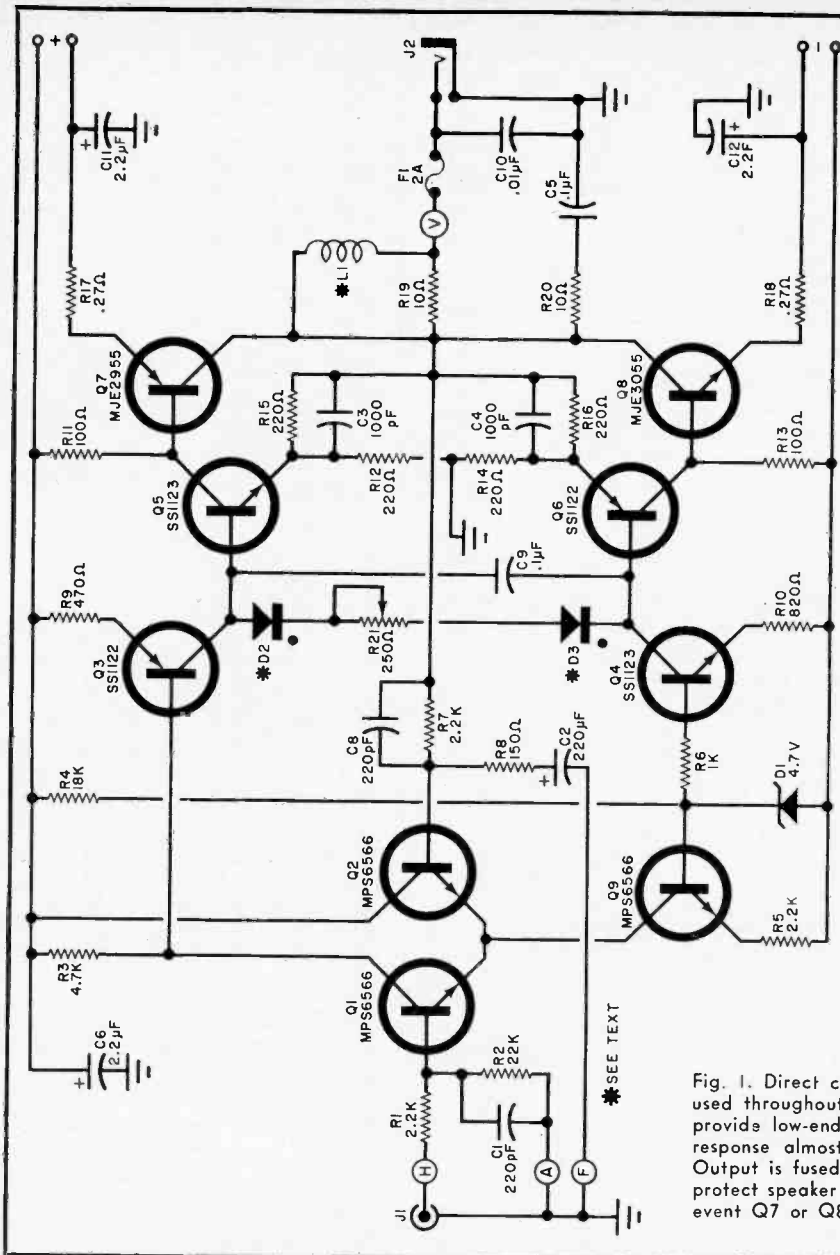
+
J2
C11 2.2µF
+
F1 2A
C10 .01µF
C5 .1µF
C12 2.2F
+
V
L1
R19 10Ω
R20 10Ω
R17 .27Ω
R18 .27Ω
Q7 MJE2955
Q8 MJE3055
R15 220Ω
C3 1000 pF
C4 1000 pF
R16 220Ω
R11 100Ω
R13 100Ω
Q5 SS1123
R12 220Ω
R14 220Ω
Q6 SS1122
C9 .1µF
R9 470Ω
R10 820Ω
Q3 SS1122
D2
R21 250Ω
D3
Q4 SS1123
R7 2.2K
C8 220pF
R8 150Ω
C2 220µF
+
R6 1K
D1 4.7V
R4 18K
Q2 MPS6566
Q9 MPS6566
R5 2.2K
R3 4.7K
Q1 MPS6566
C6 2.2µF
+
R2 22K
SEE TEXT
R1 2.2K
C1 220pF
H
A
F
J1

Fig. 1. Direct c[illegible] used throughout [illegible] provide low-end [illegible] response almost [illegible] Output is fused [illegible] protect speaker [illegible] event Q7 or Q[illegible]